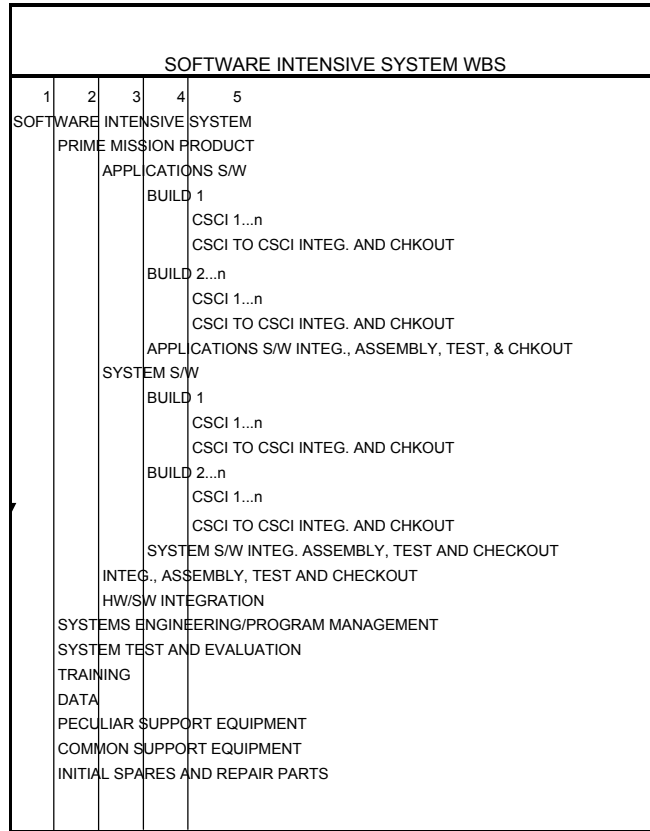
SOFTWARE INTENSIVE SYSTEM WBS

| 1 | 2 | 3 | 4 | 5 |
|---|---|---|---|---|
| SOFTWARE INTENSIVE SYSTEM | | | | |
| | PRIME MISSION PRODUCT | | | |
| | | APPLICATIONS S/W | | |
| | | | BUILD 1 | |
| | | | | CSCI 1...n |
| | | | | CSCI TO CSCI INTEG. AND CHKOUT |
| | | | BUILD 2...n | |
| | | | | CSCI 1...n |
| | | | | CSCI TO CSCI INTEG. AND CHKOUT |
| | | | APPLICATIONS S/W INTEG., ASSEMBLY, TEST, & CHKOUT | |
| | | SYSTEM S/W | | |
| | | | BUILD 1 | |
| | | | | CSCI 1...n |
| | | | | CSCI TO CSCI INTEG. AND CHKOUT |
| | | | BUILD 2...n | |
| | | | | CSCI 1...n |
| | | | | CSCI TO CSCI INTEG. AND CHKOUT |
| | | | SYSTEM S/W INTEG. ASSEMBLY, TEST AND CHECKOUT | |
| | | INTEG., ASSEMBLY, TEST AND CHECKOUT | | |
| | | HW/SW INTEGRATION | | |
| | SYSTEMS ENGINEERING/PROGRAM MANAGEMENT | | | |
| | SYSTEM TEST AND EVALUATION | | | |
| | TRAINING | | | |
| | DATA | | | |
| | PECULIAR SUPPORT EQUIPMENT | | | |
| | COMMON SUPPORT EQUIPMENT | | | |
| | INITIAL SPARES AND REPAIR PARTS | | | |